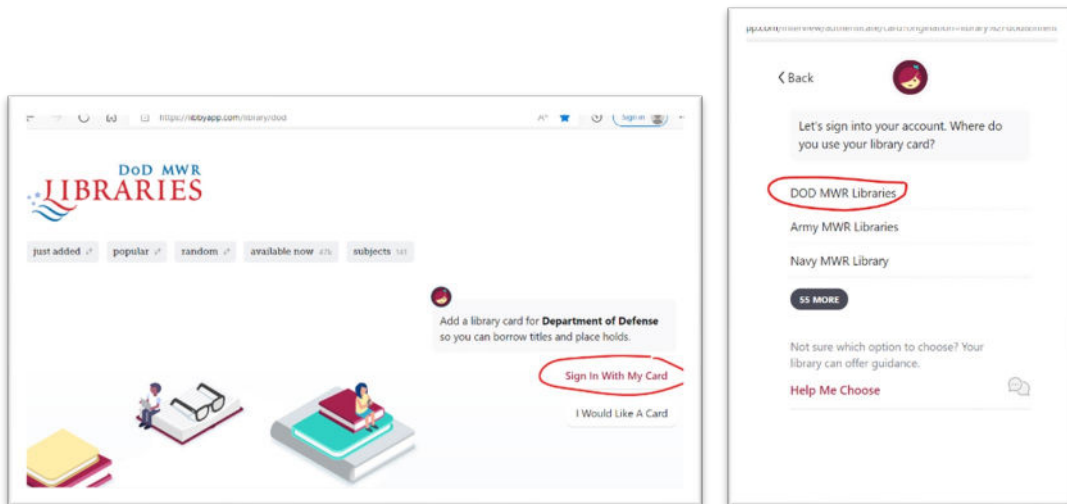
https://libbyapp.com/library/dod

Sign in

DoD MWR
LIBRARIES

just added

popular

random

available now 47k

subjects 141

Add a library card for **Department of Defense** so you can borrow titles and place holds.

Sign In With My Card

I Would Like A Card

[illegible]pp.com/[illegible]

Back

Let's sign into your account. Where do you use your library card?

DOD MWR Libraries

Army MWR Libraries

Navy MWR Library

55 MORE

Not sure which option to choose? Your library can offer guidance.

Help Me Choose